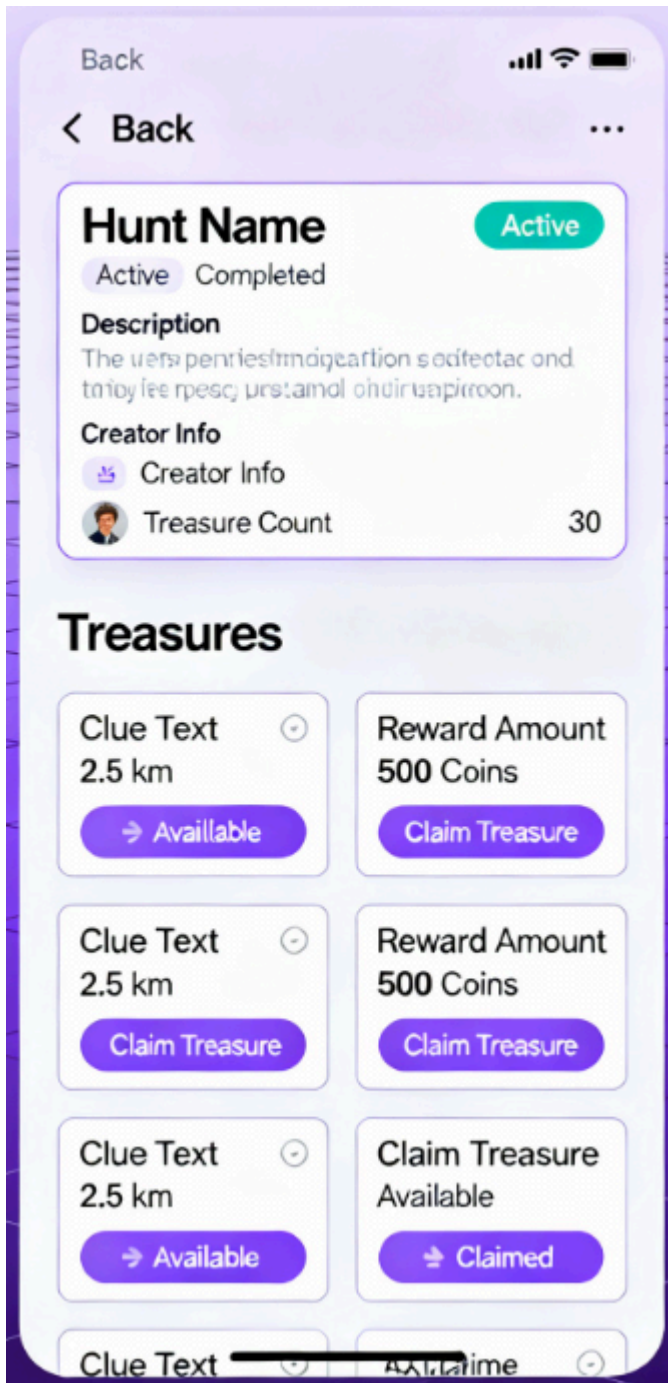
Back

< Back ...

Hunt Name
Active
Active Completed

Description
The uers pentiesfmogeartion sodtectac ond tniby fee rpesç prstamol ohdirupirroon.

Creator Info
Creator Info
Treasure Count 30

Treasures

Clue Text
2.5 km
Availlable

Reward Amount
500 Coins
Claim Treasure

Clue Text
2.5 km
Claim Treasure

Reward Amount
500 Coins
Claim Treasure

Clue Text
2.5 km
Available

Claim Treasure
Available
Claimed

Clue Text

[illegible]